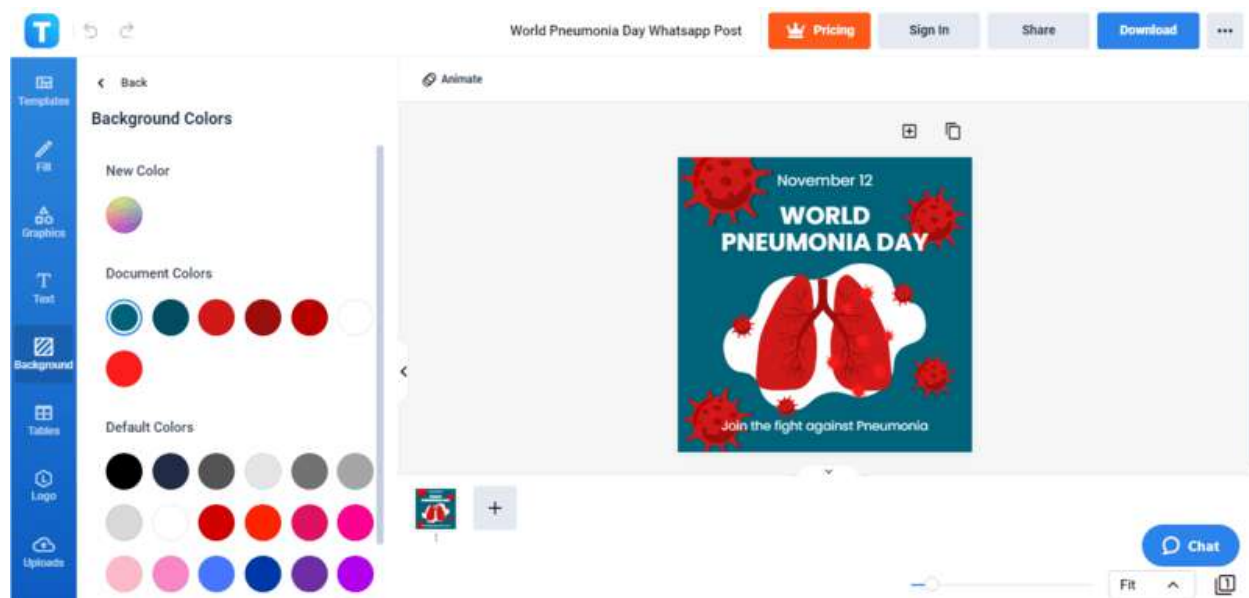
T

World Pneumonia Day Whatsapp Post

Pricing

Sign In

Share

Download

...

Templates

Fill

Graphics

Text

Background

Tables

Logo

Uploads

Back

Background Colors

New Color

Document Colors

Default Colors

Animate

November 12

WORLD PNEUMONIA DAY

Join the fight against Pneumonia

1

+

Chat

Fit